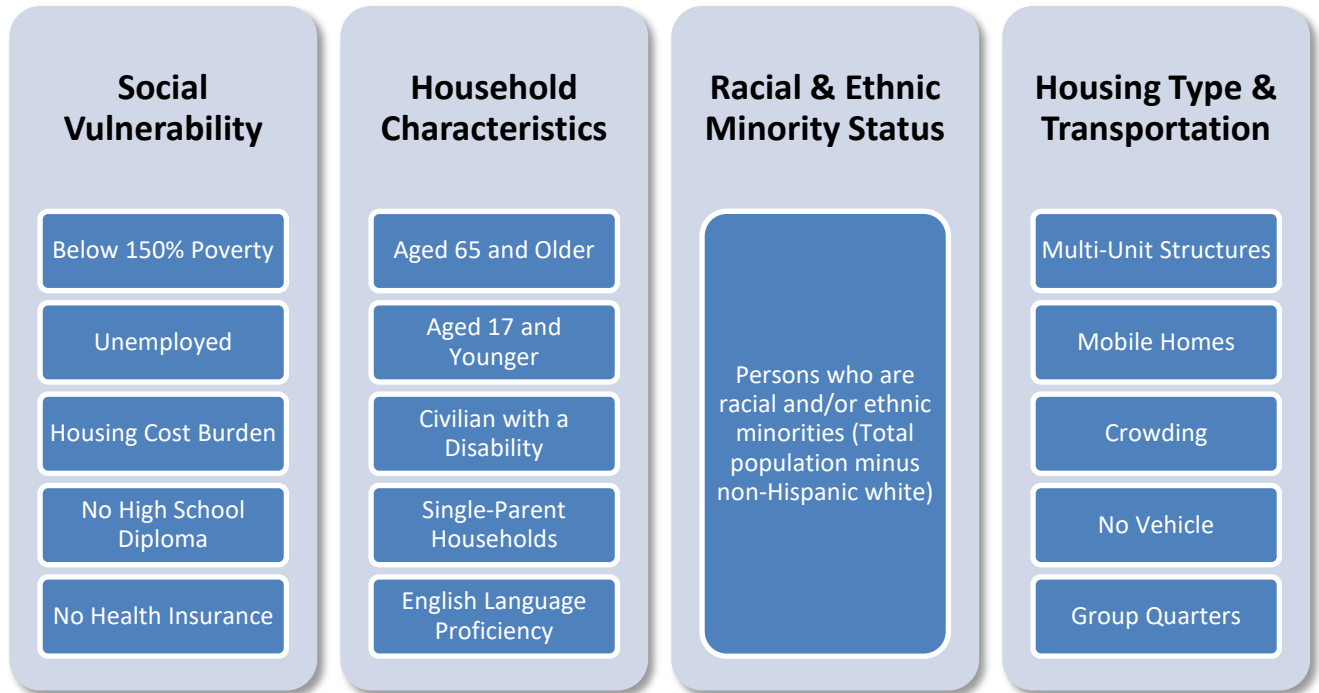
Social Vulnerability

Below 150% Poverty

Unemployed

Housing Cost Burden

No High School Diploma

No Health Insurance

Household Characteristics

Aged 65 and Older

Aged 17 and Younger

Civilian with a Disability

Single-Parent Households

English Language Proficiency

Racial & Ethnic Minority Status

Persons who are racial and/or ethnic minorities (Total population minus non-Hispanic white)

Housing Type & Transportation

Multi-Unit Structures

Mobile Homes

Crowding

No Vehicle

Group Quarters